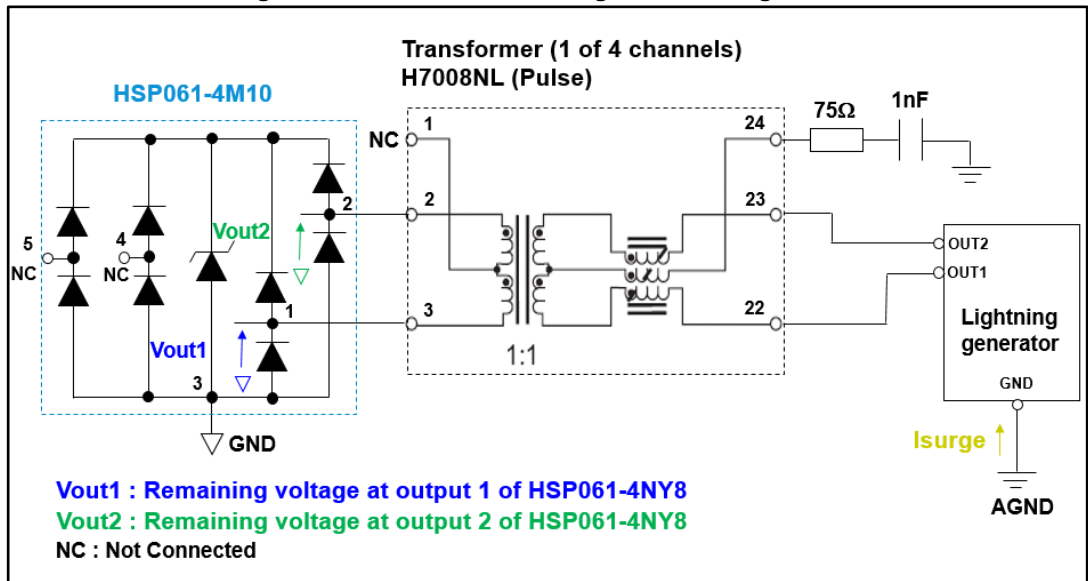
Transformer (1 of 4 channels)
H7008NL (Pulse)

HSP061-4M10

NC
1
2
3
24
23
22
75Ω
1nF
5
NC
4
NC
Vout2
2
1
Vout1
3
GND
1:1
OUT2
OUT1
Lightning generator
GND
Isurge
AGND

Vout1 : Remaining voltage at output 1 of HSP061-4NY8
Vout2 : Remaining voltage at output 2 of HSP061-4NY8
NC : Not Connected